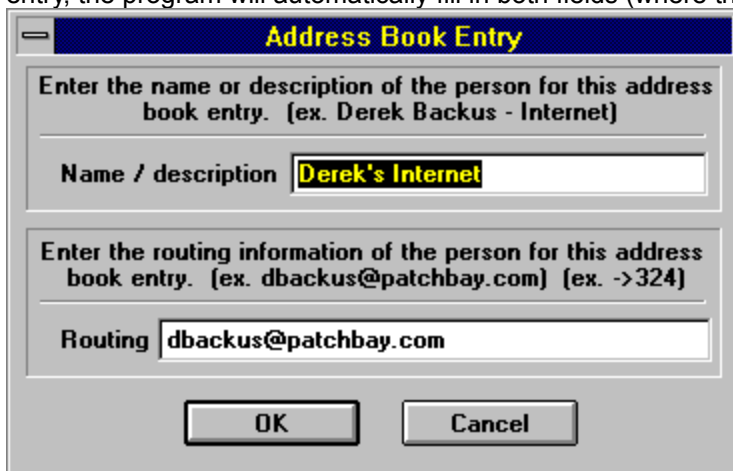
entry, the program will automatically fill in both fields (where th

Address Book Entry

Enter the name or description of the person for this address book entry. (ex. Derek Backus - Internet)

Name / description Derek's Internet

Enter the routing information of the person for this address book entry. (ex. dbackus@patchbay.com) (ex. ->324)

Routing dbackus@patchbay.com

OK

Cancel